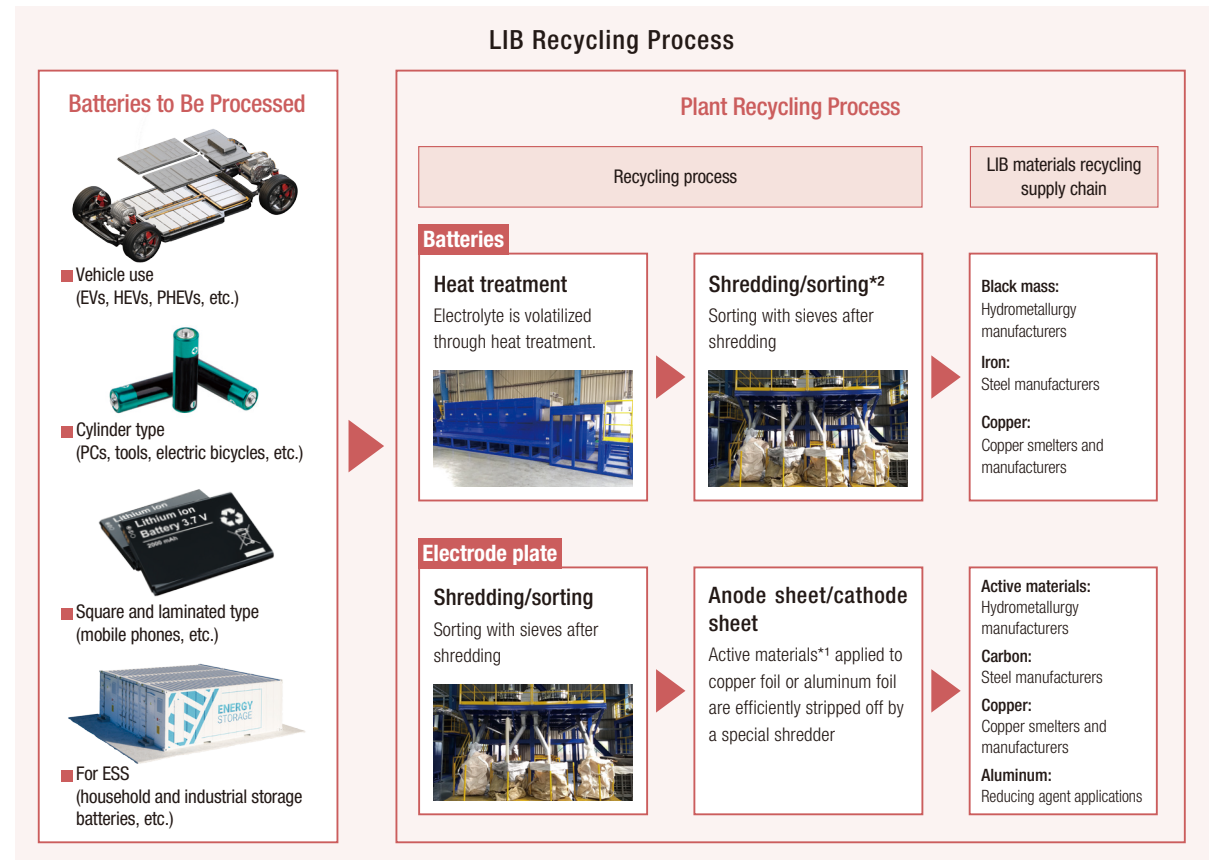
LIB Recycling Process

Batteries to Be Processed

Vehicle use (EVs, HEVs, PHEVs, etc.)

Cylinder type (PCs, tools, electric bicycles, etc.)

Lithium ion Lithium ion Battery 3.7 V 2000 mAh

Square and laminated type (mobile phones, etc.)

ENERGY STORAGE

For ESS (household and industrial storage batteries, etc.)

Plant Recycling Process

Recycling process

LIB materials recycling supply chain

Batteries

Heat treatment
Electrolyte is volatilized through heat treatment.

Shredding/sorting*²
Sorting with sieves after shredding

Black mass:
Hydrometallurgy manufacturers

Iron:
Steel manufacturers

Copper:
Copper smelters and manufacturers

Electrode plate

Shredding/sorting
Sorting with sieves after shredding

Anode sheet/cathode sheet
Active materials*¹ applied to copper foil or aluminum foil are efficiently stripped off by a special shredder

Active materials:
Hydrometallurgy manufacturers

Carbon:
Steel manufacturers

Copper:
Copper smelters and manufacturers

Aluminum:
Reducing agent applications